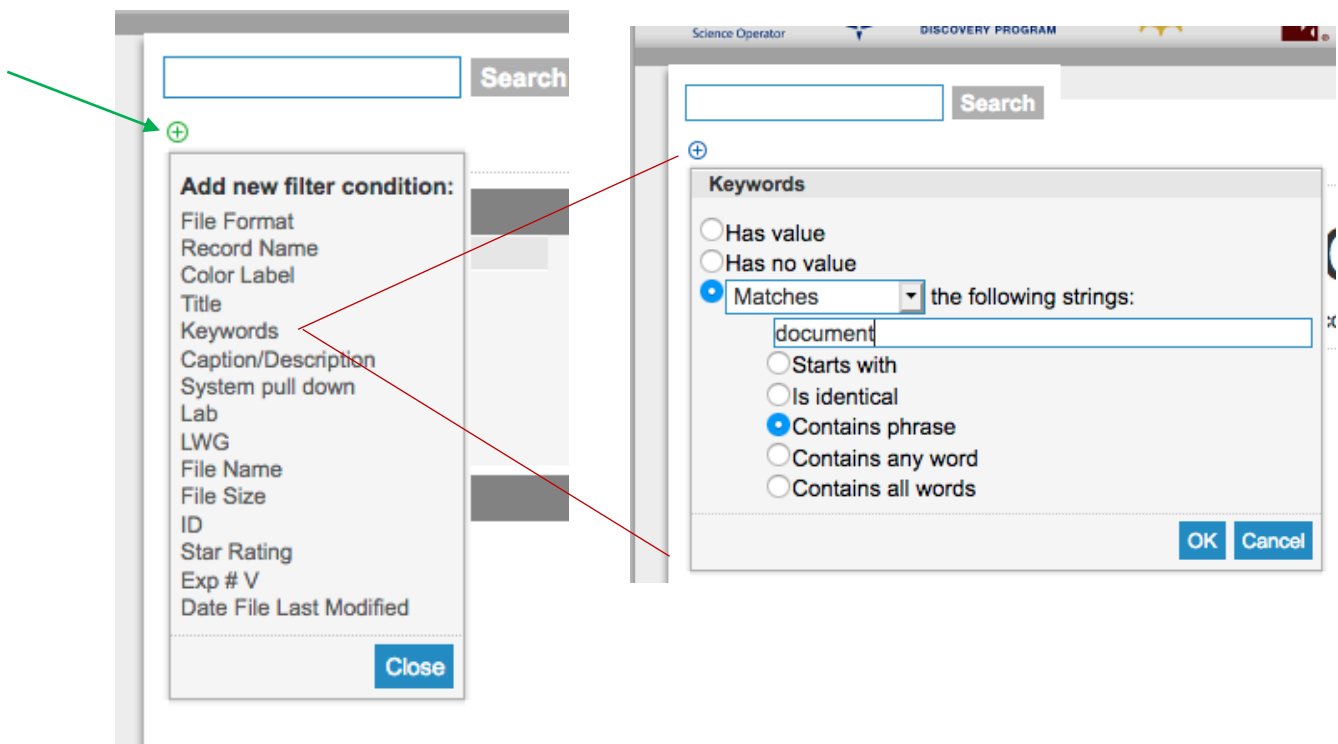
Search

⊕

Add new filter condition:
File Format
Record Name
Color Label
Title
Keywords
Caption/Description
System pull down
Lab
LWG
File Name
File Size
ID
Star Rating
Exp # V
Date File Last Modified

Close

Science Operator

DISCOVERY PROGRAM

Search

⊕

Keywords

Has value
Has no value
Matches the following strings:
document
Starts with
Is identical
Contains phrase
Contains any word
Contains all words

OK Cancel